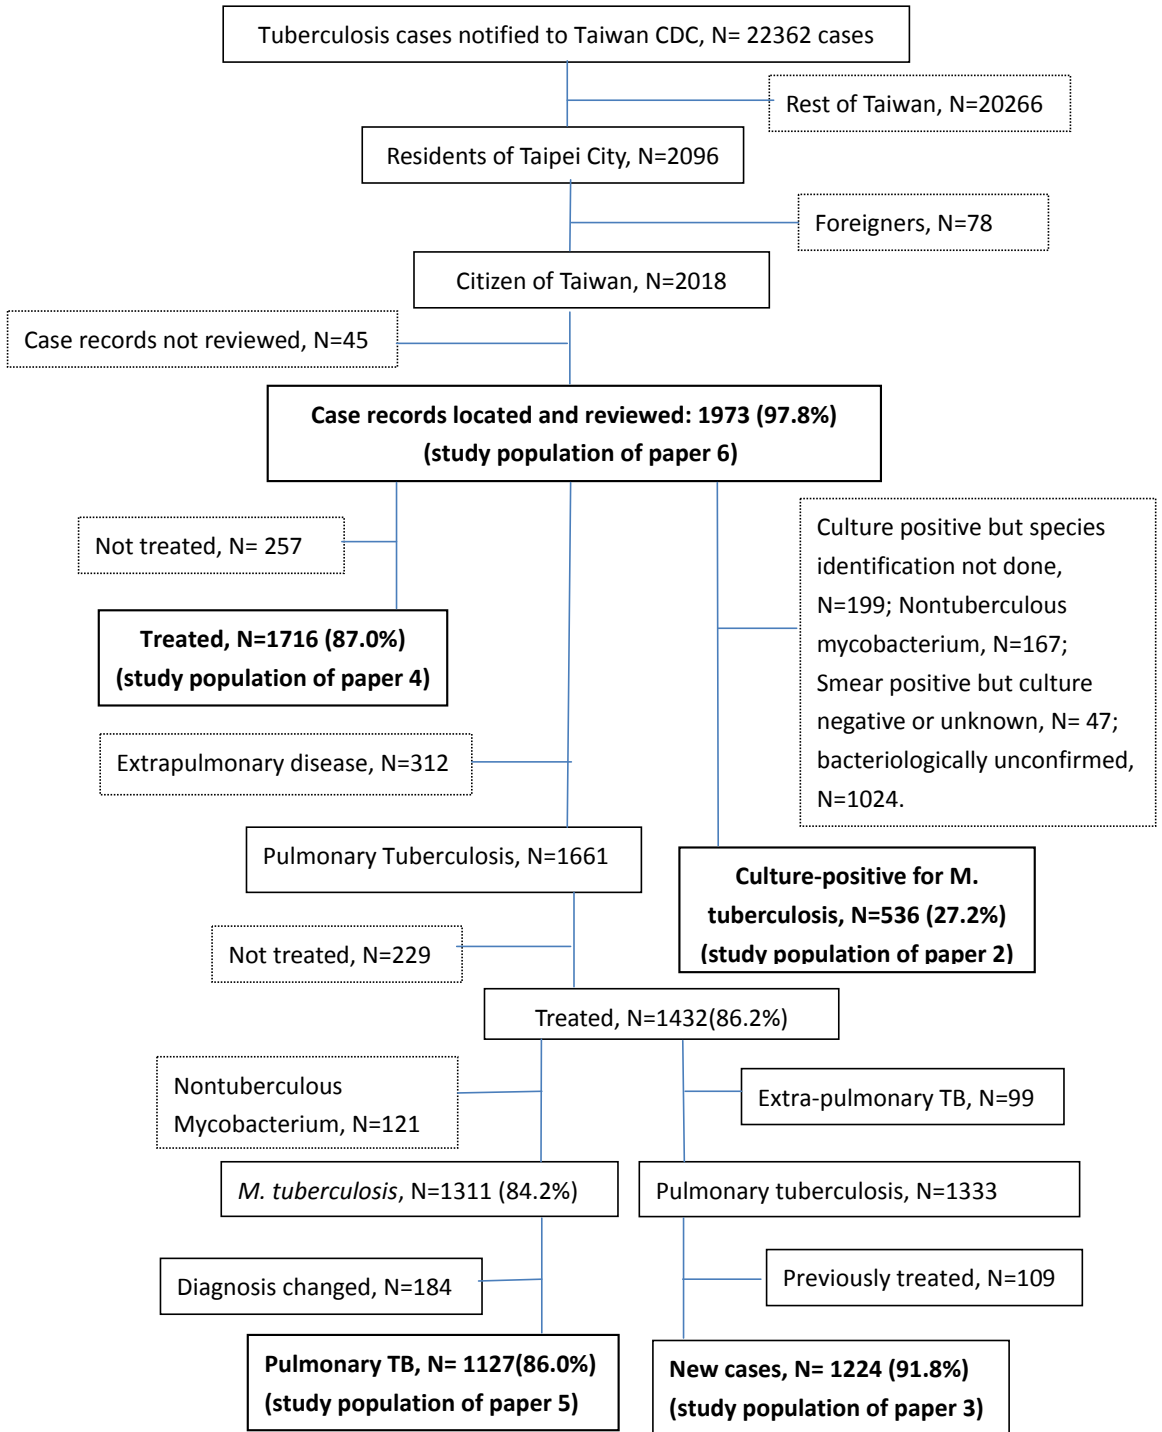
Tuberculosis cases notified to Taiwan CDC, N= 22362 cases

Rest of Taiwan, N=20266

Residents of Taipei City, N=2096

Foreigners, N=78

Citizen of Taiwan, N=2018

Case records not reviewed, N=45

**Case records located and reviewed: 1973 (97.8%) (study population of paper 6)**

Not treated, N= 257

**Treated, N=1716 (87.0%) (study population of paper 4)**

Culture positive but species identification not done, N=199; Nontuberculous mycobacterium, N=167; Smear positive but culture negative or unknown, N= 47; bacteriologically unconfirmed, N=1024.

Extrapulmonary disease, N=312

Pulmonary Tuberculosis, N=1661

**Culture-positive for M. tuberculosis, N=536 (27.2%) (study population of paper 2)**

Not treated, N=229

Treated, N=1432(86.2%)

Nontuberculous Mycobacterium, N=121

Extra-pulmonary TB, N=99

*M. tuberculosis*, N=1311 (84.2%)

Pulmonary tuberculosis, N=1333

Diagnosis changed, N=184

Previously treated, N=109

**Pulmonary TB, N= 1127(86.0%) (study population of paper 5)**

**New cases, N= 1224 (91.8%) (study population of paper 3)**